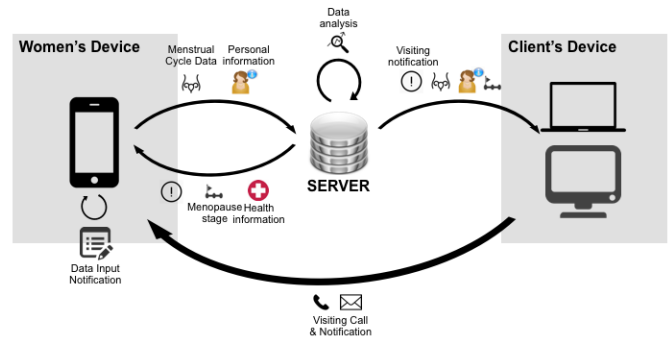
Women's Device

Data analysis

Client's Device

Menstrual Cycle Data

Personal information

Visiting notification

SERVER

Menopause stage

Health information

Data Input Notification

Visiting Call & Notification